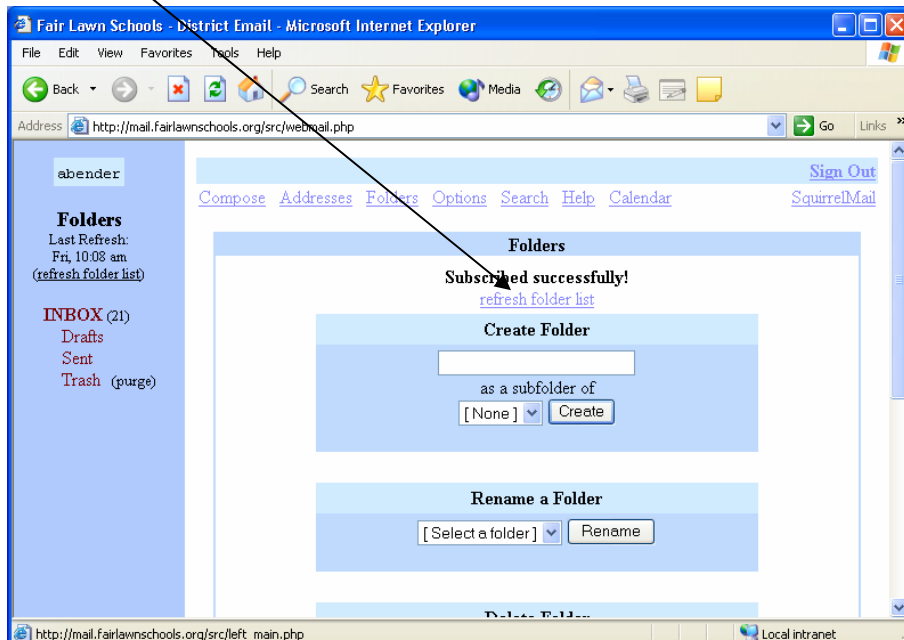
Fair Lawn Schools - District Email - Microsoft Internet Explorer

File Edit View Favorites Tools Help

Back Search Favorites Media

Address http://mail.fairlawnschools.org/src/webmail.php Go Links

abender

Folders
Last Refresh:
Fri, 10:08 am
(refresh folder list)

INBOX (21)
Drafts
Sent
Trash (purge)

Sign Out

Compose Addresses Folders Options Search Help Calendar SquirrelMail

Folders

Subscribed successfully!
refresh folder list

Create Folder

as a subfolder of
[ None ] Create

Rename a Folder

[ Select a folder ] Rename

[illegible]

http://mail.fairlawnschools.org/src/left_main.php Local intranet